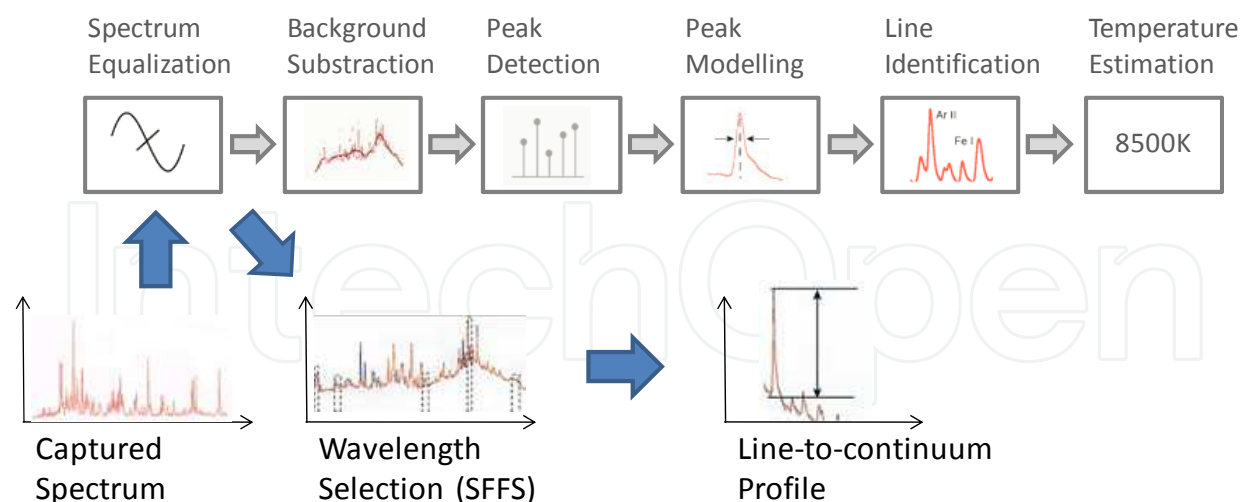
Spectrum Equalization

Background Substraction

Peak Detection

Peak Modelling

Line Identification

Ar II

Fe I

Temperature Estimation

8500K

IntechOpen

Captured Spectrum

Wavelength Selection (SFFS)

Line-to-continuum Profile